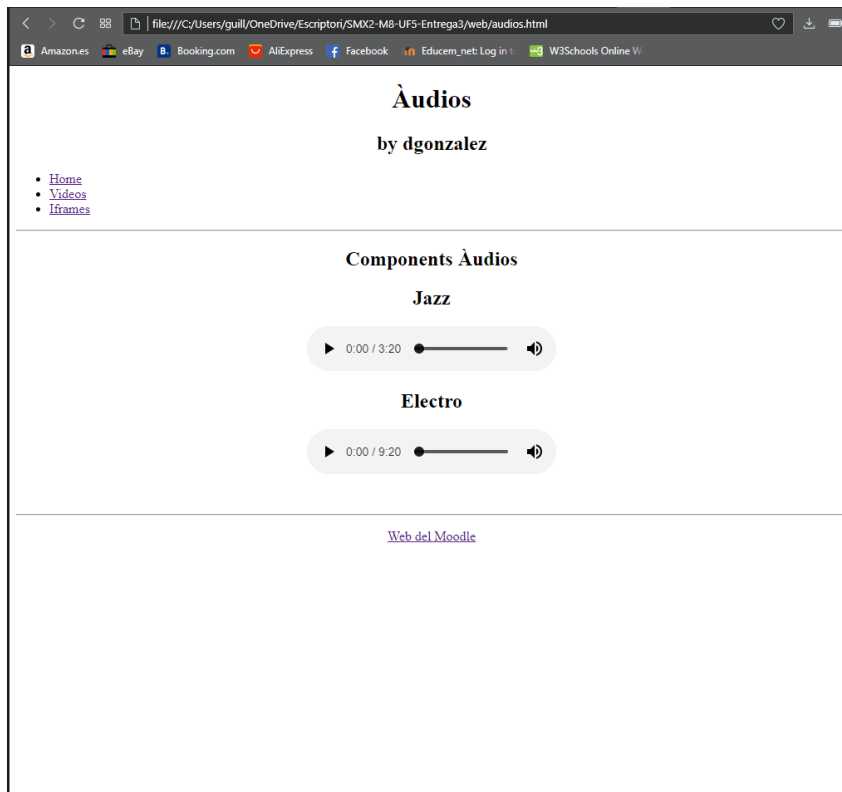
file:///C:/Users/guill/OneDrive/Escriptori/SMX2-M8-UF5-Entrega3/web/audios.html

Amazon.es eBay Booking.com AliExpress Facebook Educem_net: Log in t W3Schools Online W

# Àudios

## by dgonzalez

- Home
- Videos
- Iframes

## Components Àudios

## Jazz

0:00 / 3:20

## Electro

0:00 / 9:20

Web del Moodle